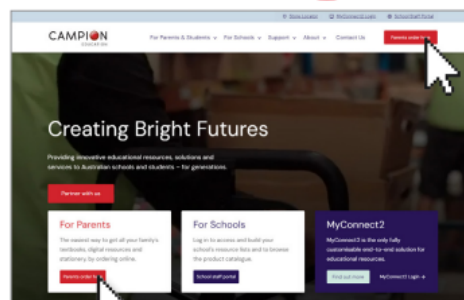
Store Locator | MyConnect2 Login | School Staff Portal

CAMPION EDUCATION

For Parents & Students | For Schools | Support | About | Contact Us | Parents order here

Creating Bright Futures

Providing innovative educational resources, solutions and services to Australian schools and students – for generations.

Partner with us

For Parents

The easiest way to get all your family's textbooks, digital resources and stationery by ordering online.

Parents order here

For Schools

Log in to access and build your school's resource lists and to browse the product catalogue.

School staff portal

MyConnect2

MyConnect2 is the only fully customisable end-to-end solution for educational resources.

Find out more

MyConnect2 Login →